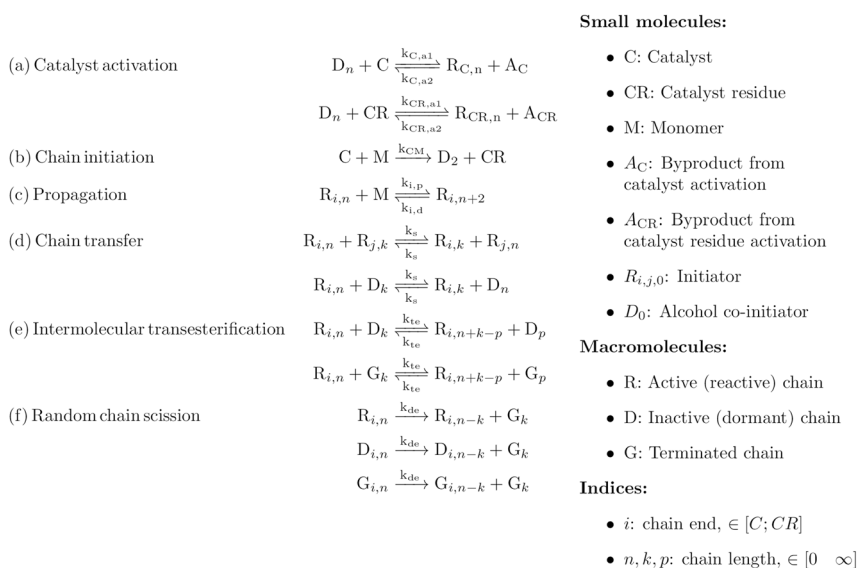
(a) Catalyst activation $\mathrm{D}_n + \mathrm{C} \underset{k_{C,a2}}{\overset{k_{C,a1}}{\rightleftharpoons}} \mathrm{R}_{C,n} + \mathrm{A}_C$

$\mathrm{D}_n + \mathrm{CR} \underset{k_{CR,a2}}{\overset{k_{CR,a1}}{\rightleftharpoons}} \mathrm{R}_{CR,n} + \mathrm{A}_{CR}$

(b) Chain initiation $\mathrm{C} + \mathrm{M} \xrightarrow{k_{CM}} \mathrm{D}_2 + \mathrm{CR}$

(c) Propagation $\mathrm{R}_{i,n} + \mathrm{M} \underset{k_{i,d}}{\overset{k_{i,p}}{\rightleftharpoons}} \mathrm{R}_{i,n+2}$

(d) Chain transfer $\mathrm{R}_{i,n} + \mathrm{R}_{j,k} \underset{k_s}{\overset{k_s}{\rightleftharpoons}} \mathrm{R}_{i,k} + \mathrm{R}_{j,n}$

$\mathrm{R}_{i,n} + \mathrm{D}_k \underset{k_s}{\overset{k_s}{\rightleftharpoons}} \mathrm{R}_{i,k} + \mathrm{D}_n$

(e) Intermolecular transesterification $\mathrm{R}_{i,n} + \mathrm{D}_k \underset{k_{te}}{\overset{k_{te}}{\rightleftharpoons}} \mathrm{R}_{i,n+k-p} + \mathrm{D}_p$

$\mathrm{R}_{i,n} + \mathrm{G}_k \underset{k_{te}}{\overset{k_{te}}{\rightleftharpoons}} \mathrm{R}_{i,n+k-p} + \mathrm{G}_p$

(f) Random chain scission $\mathrm{R}_{i,n} \xrightarrow{k_{de}} \mathrm{R}_{i,n-k} + \mathrm{G}_k$

$\mathrm{D}_{i,n} \xrightarrow{k_{de}} \mathrm{D}_{i,n-k} + \mathrm{G}_k$

$\mathrm{G}_{i,n} \xrightarrow{k_{de}} \mathrm{G}_{i,n-k} + \mathrm{G}_k$

Small molecules:

• C: Catalyst

• CR: Catalyst residue

• M: Monomer

• $A_C$: Byproduct from catalyst activation

• $A_{CR}$: Byproduct from catalyst residue activation

• $R_{i,j,0}$: Initiator

• $D_0$: Alcohol co-initiator

Macromolecules:

• R: Active (reactive) chain

• D: Inactive (dormant) chain

• G: Terminated chain

Indices:

• $i$: chain end, $\in [C; CR]$

• $n, k, p$: chain length, $\in [0 \quad \infty]$